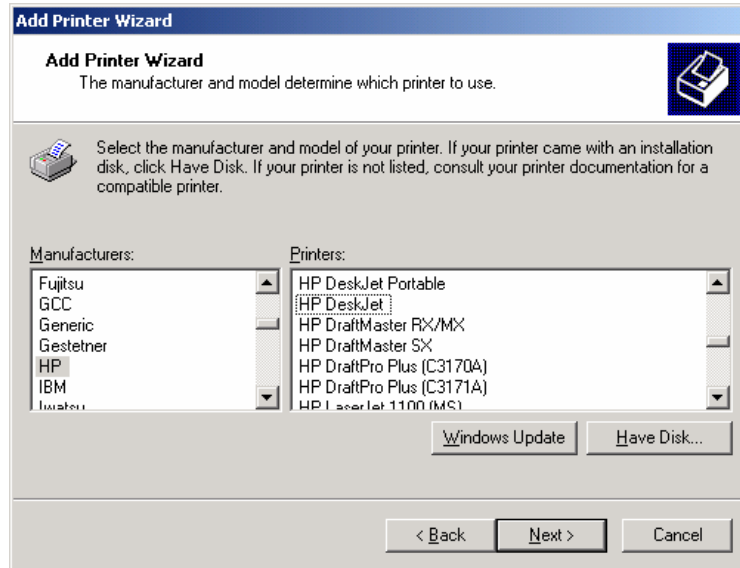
Add Printer Wizard

Add Printer Wizard
The manufacturer and model determine which printer to use.

Select the manufacturer and model of your printer. If your printer came with an installation disk, click Have Disk. If your printer is not listed, consult your printer documentation for a compatible printer.

Manufacturers:
Fujitsu
GCC
Generic
Gestetner
HP
IBM
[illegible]

Printers:
HP DeskJet Portable
HP DeskJet
HP DraftMaster RX/MX
HP DraftMaster SX
HP DraftPro Plus (C3170A)
HP DraftPro Plus (C3171A)
HP LaserJet 1100 (MS)

Windows Update
Have Disk...

< Back
Next >
Cancel